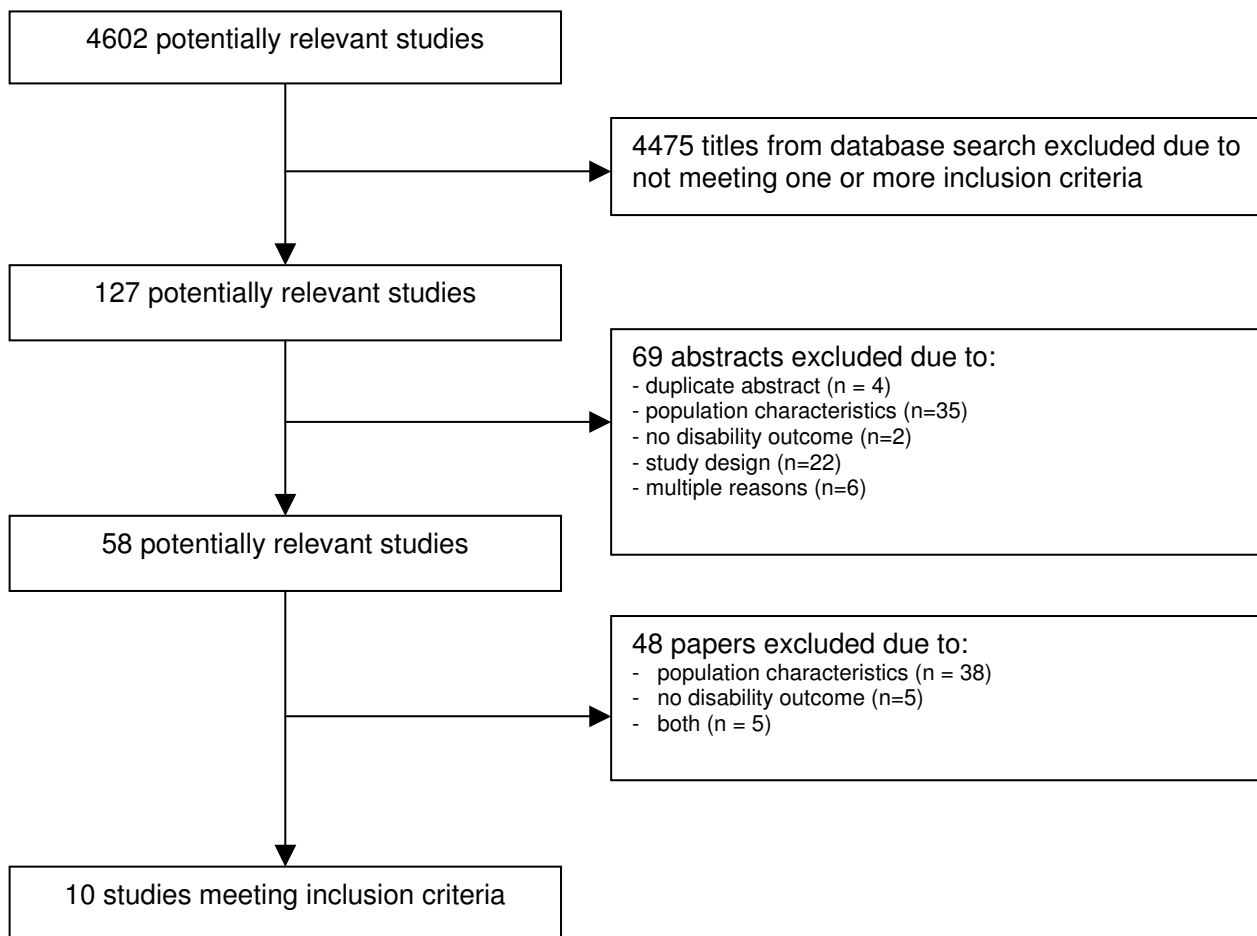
4602 potentially relevant studies

4475 titles from database search excluded due to not meeting one or more inclusion criteria

127 potentially relevant studies

69 abstracts excluded due to:
- duplicate abstract (n = 4)
- population characteristics (n=35)
- no disability outcome (n=2)
- study design (n=22)
- multiple reasons (n=6)

58 potentially relevant studies

48 papers excluded due to:
- population characteristics (n = 38)
- no disability outcome (n=5)
- both (n = 5)

10 studies meeting inclusion criteria